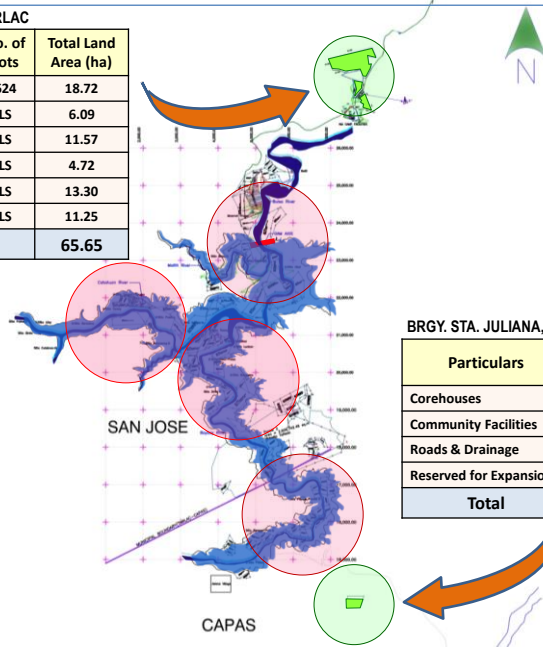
RLAC

| o. of ots | Total Land Area (ha) |
|---|---|
| 524 | 18.72 |
| LS | 6.09 |
| LS | 11.57 |
| LS | 4.72 |
| LS | 13.30 |
| LS | 11.25 |
| | 65.65 |

N

SAN JOSE

CAPAS

BRGY. STA. JULIANA,

| Particulars |
|---|
| Corehouses |
| Community Facilities |
| Roads & Drainage |
| Reserved for Expansio |
| Total |